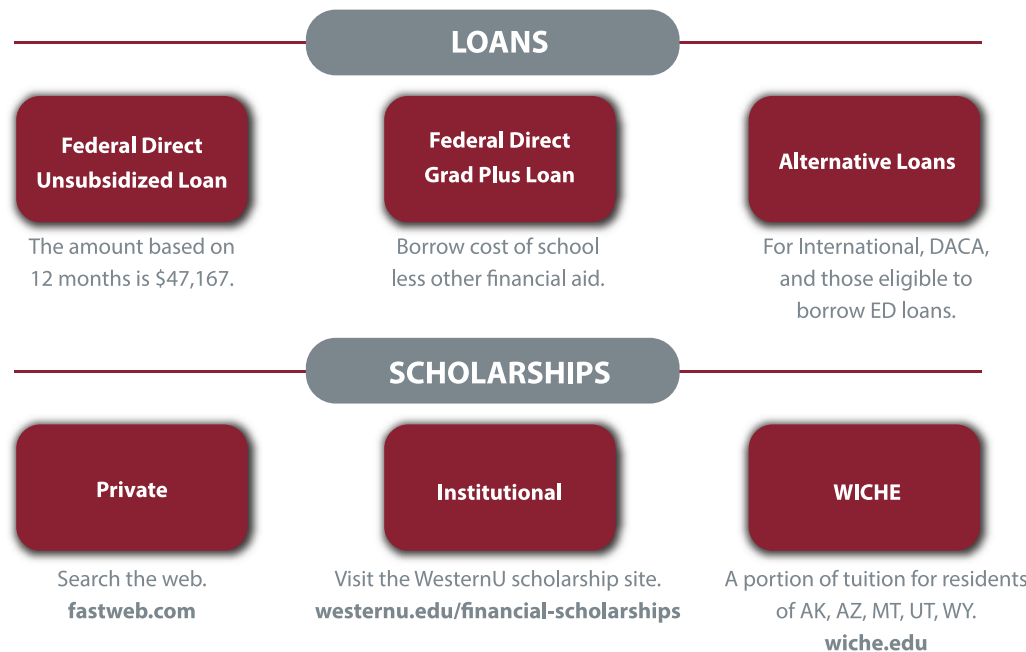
LOANS

Federal Direct Unsubsidized Loan

The amount based on 12 months is $47,167.

Federal Direct Grad Plus Loan

Borrow cost of school less other financial aid.

Alternative Loans

For International, DACA, and those eligible to borrow ED loans.

SCHOLARSHIPS

Private

Search the web.
fastweb.com

Institutional

Visit the WesternU scholarship site.
westernu.edu/financial-scholarships

WICHE

A portion of tuition for residents of AK, AZ, MT, UT, WY.
wiche.edu